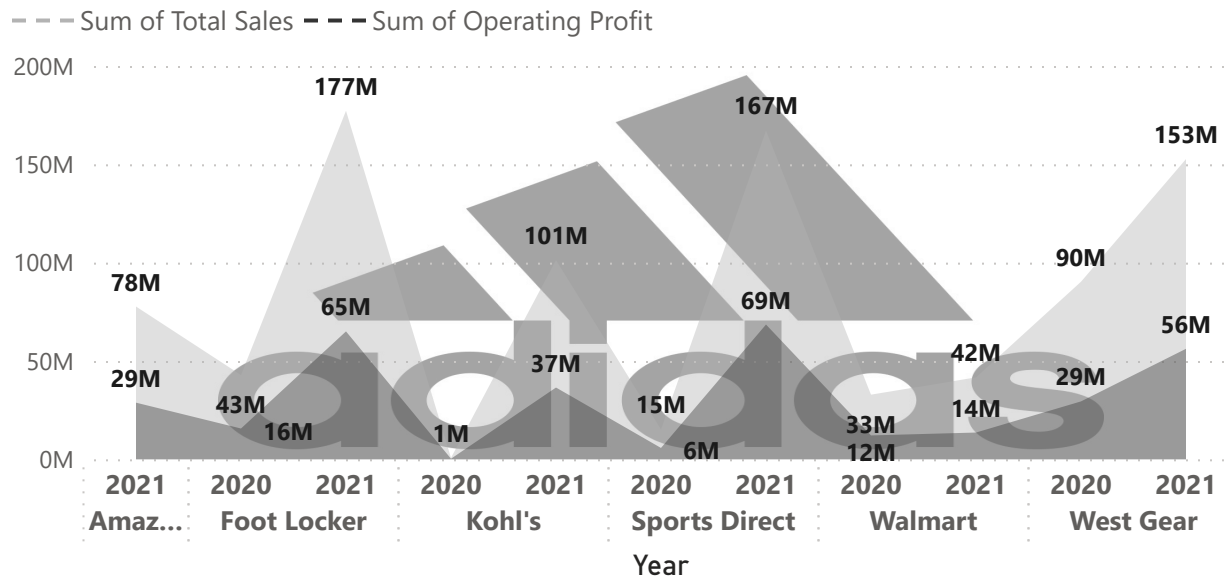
Sum of Total Sales Sum of Operating Profit

200M
150M
100M
50M
0M

177M
167M
153M
101M
78M
90M
65M
69M
56M
29M
43M
37M
42M
29M
16M
1M
15M
33M
14M
6M
12M

adidas

2021 Amaz...
2020 2021 Foot Locker
2020 2021 Kohl's
2020 2021 Sports Direct
2020 2021 Walmart
2020 2021 West Gear

Year